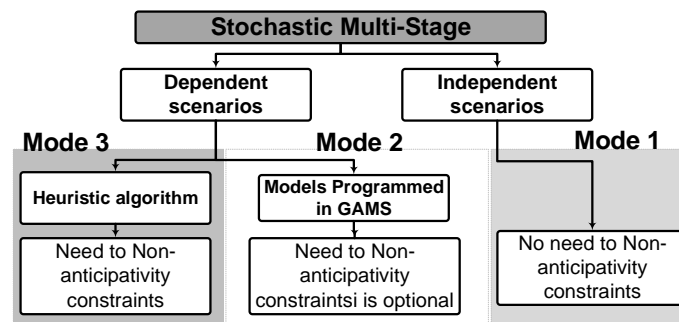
Stochastic Multi-Stage

Dependent scenarios

Independent scenarios

Mode 3

Mode 2

Mode 1

Heuristic algorithm

Models Programmed in GAMS

Need to Non-anticipativity constraints

Need to Non-anticipativity constraintsi is optional

No need to Non-anticipativity constraints